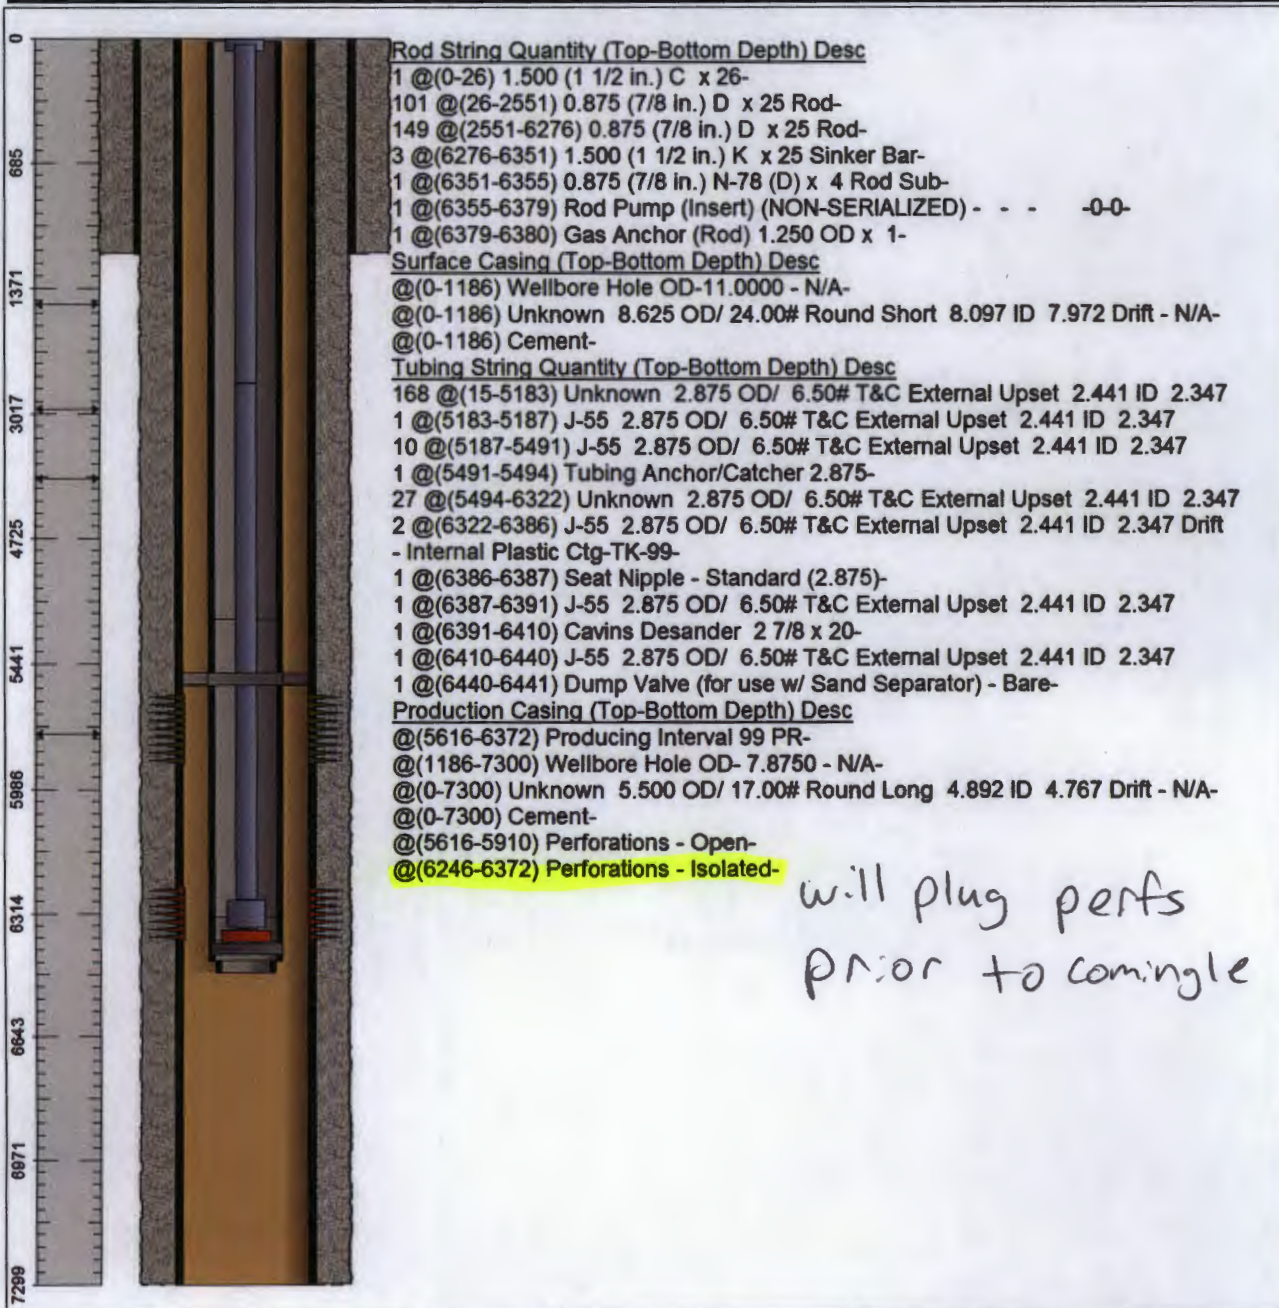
0
685
1371
3017
4725
5441
5986
6314
6643
6971
7299

Rod String Quantity (Top-Bottom Depth) Desc
1 @(0-26) 1.500 (1 1/2 in.) C x 26-
101 @(26-2551) 0.875 (7/8 in.) D x 25 Rod-
149 @(2551-6276) 0.875 (7/8 in.) D x 25 Rod-
3 @(6276-6351) 1.500 (1 1/2 in.) K x 25 Sinker Bar-
1 @(6351-6355) 0.875 (7/8 in.) N-78 (D) x 4 Rod Sub-
1 @(6355-6379) Rod Pump (Insert) (NON-SERIALIZED) - - - -0-0-
1 @(6379-6380) Gas Anchor (Rod) 1.250 OD x 1-
Surface Casing (Top-Bottom Depth) Desc
@(0-1186) Wellbore Hole OD-11.0000 - N/A-
@(0-1186) Unknown 8.625 OD/ 24.00# Round Short 8.097 ID 7.972 Drift - N/A-
@(0-1186) Cement-
Tubing String Quantity (Top-Bottom Depth) Desc
168 @(15-5183) Unknown 2.875 OD/ 6.50# T&C External Upset 2.441 ID 2.347
1 @(5183-5187) J-55 2.875 OD/ 6.50# T&C External Upset 2.441 ID 2.347
10 @(5187-5491) J-55 2.875 OD/ 6.50# T&C External Upset 2.441 ID 2.347
1 @(5491-5494) Tubing Anchor/Catcher 2.875-
27 @(5494-6322) Unknown 2.875 OD/ 6.50# T&C External Upset 2.441 ID 2.347
2 @(6322-6386) J-55 2.875 OD/ 6.50# T&C External Upset 2.441 ID 2.347 Drift - Internal Plastic Ctg-TK-99-
1 @(6386-6387) Seat Nipple - Standard (2.875)-
1 @(6387-6391) J-55 2.875 OD/ 6.50# T&C External Upset 2.441 ID 2.347
1 @(6391-6410) Cavins Desander 2 7/8 x 20-
1 @(6410-6440) J-55 2.875 OD/ 6.50# T&C External Upset 2.441 ID 2.347
1 @(6440-6441) Dump Valve (for use w/ Sand Separator) - Bare-
Production Casing (Top-Bottom Depth) Desc
@(5616-6372) Producing Interval 99 PR-
@(1186-7300) Wellbore Hole OD- 7.8750 - N/A-
@(0-7300) Unknown 5.500 OD/ 17.00# Round Long 4.892 ID 4.767 Drift - N/A-
@(0-7300) Cement-
@(5616-5910) Perforations - Open-
@(6246-6372) Perforations - Isolated-

will plug perfs prior to comingle